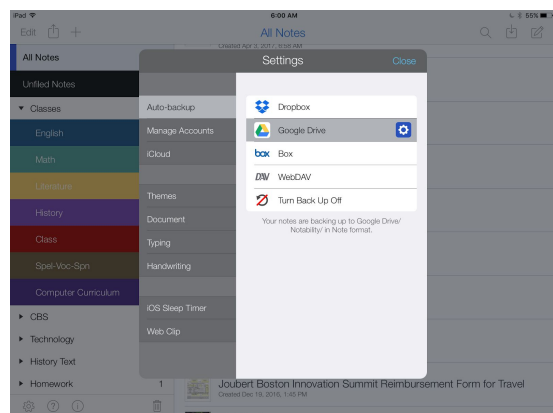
iPad

6:00 AM

55%

Edit

All Notes

Created Apr 3, 2017, 9:58 AM

All Notes

Unfiled Notes

Classes

English

Math

Literature

History

Class

Spel-Voc-Spn

Computer Curriculum

CBS

Technology

History Text

Homework

1

Settings

Close

Auto-backup

Manage Accounts

iCloud

Themes

Document

Typing

Handwriting

iOS Sleep Timer

Web Clip

Dropbox

Google Drive

box Box

DAV WebDAV

Turn Back Up Off

Your notes are backing up to Google Drive/ Notability/ in Note format.

Joubert Boston Innovation Summit Reimbursement Form for Travel

Created Dec 19, 2016, 1:45 PM